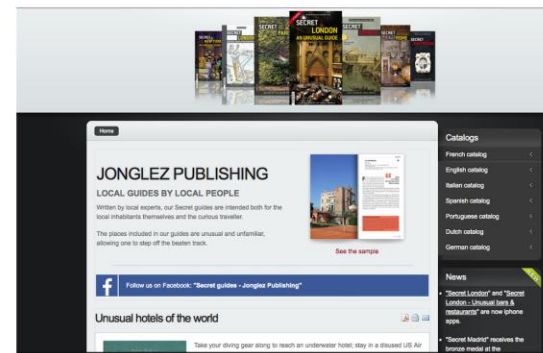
SECRET LONDON AN UNUSUAL GUIDE

Home

JONGLEZ PUBLISHING

LOCAL GUIDES BY LOCAL PEOPLE

Written by local experts, our Secret guides are intended both for the local inhabitants themselves and the curious traveller.

The places included in our guides are unusual and unfamiliar, allowing one to step off the beaten track.

See the sample

Follow us on Facebook: "Secret guides - Jonglez Publishing"

Unusual hotels of the world

Take your diving gear along to reach an underwater hotel; stay in a disused US Air

Catalogs

French catalog

English catalog

Italian catalog

Spanish catalog

Portuguese catalog

Dutch catalog

German catalog

News

• "Secret London" and "Secret London - Unusual bars & restaurants" are now iphone apps.

• "Secret Madrid" receives the bronze medal at the